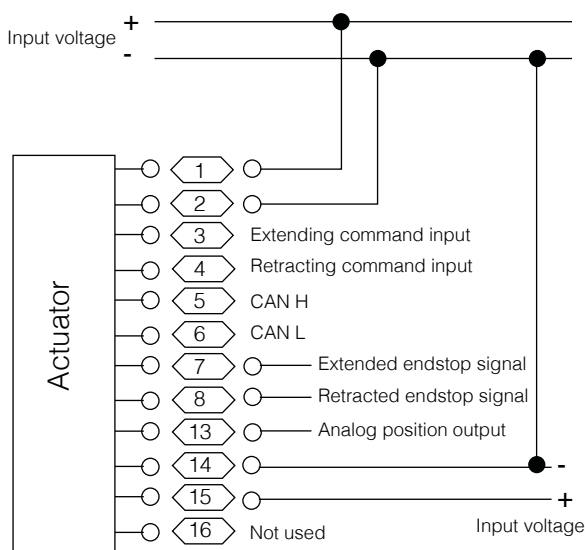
Input voltage +
-

Actuator

1
2
3 Extending command input
4 Retracting command input
5 CAN H
6 CAN L
7 Extended endstop signal
8 Retracted endstop signal
13 Analog position output
14 -
15 +
Input voltage
16 Not used